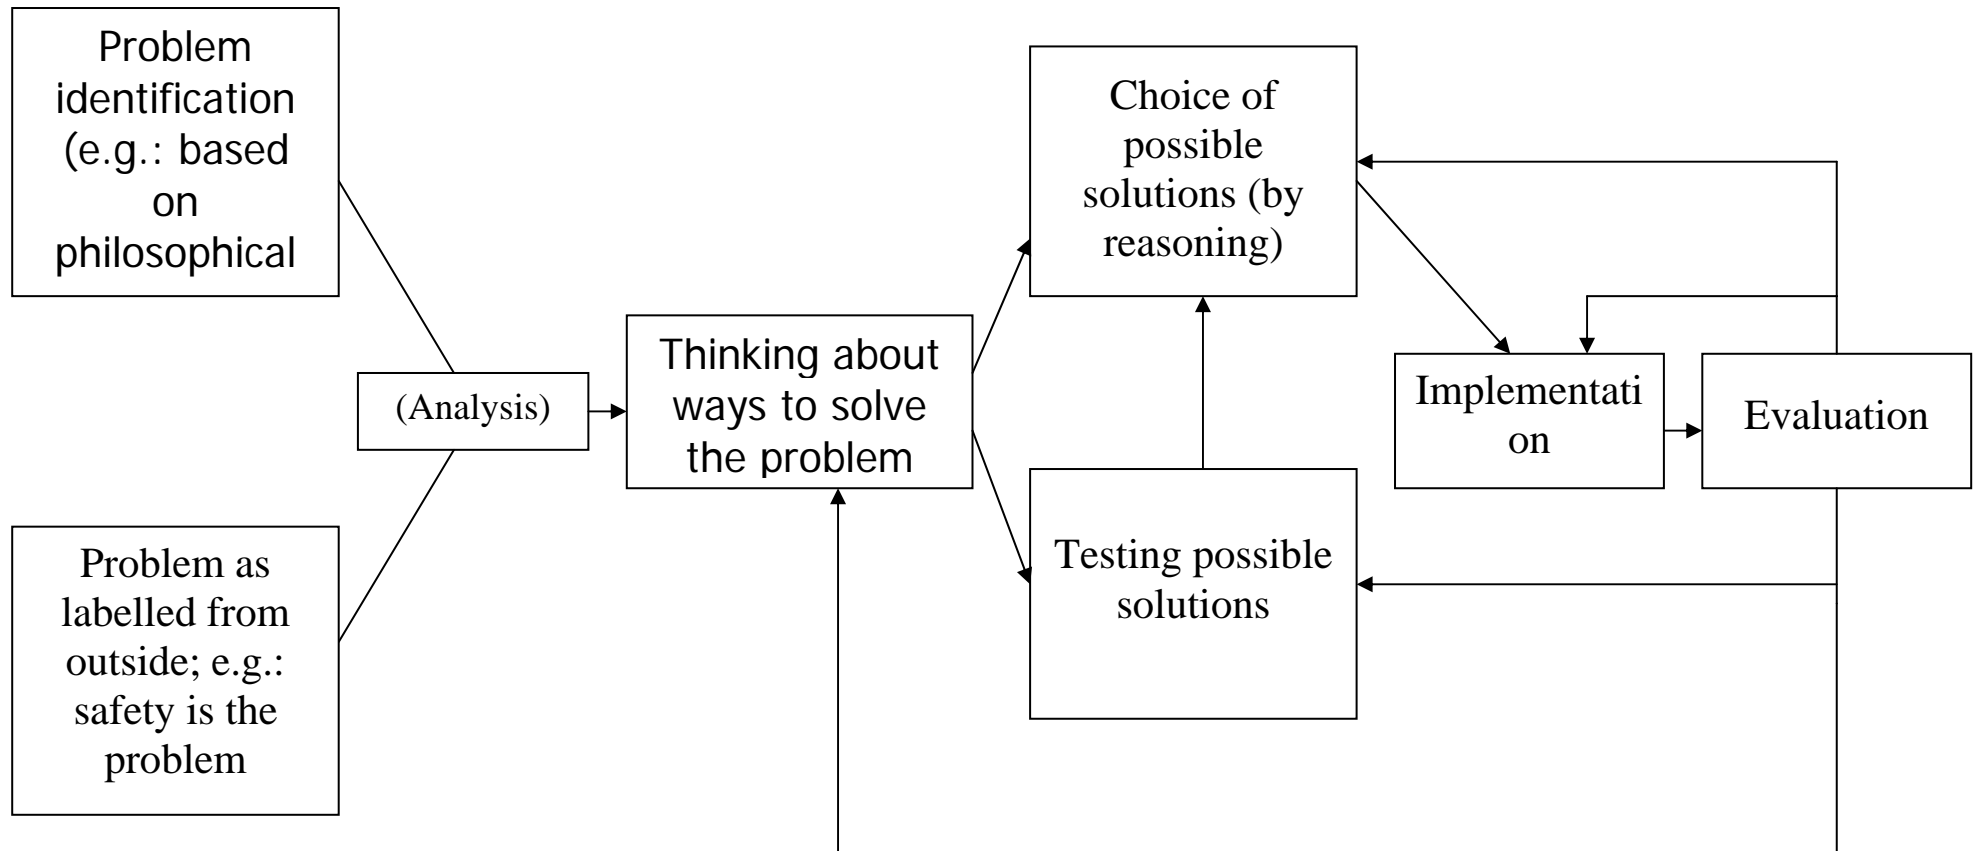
Problem identification (e.g.: based on philosophical

Problem as labelled from outside; e.g.: safety is the problem

(Analysis)

Thinking about ways to solve the problem

Choice of possible solutions (by reasoning)

Testing possible solutions

Implementation

Evaluation